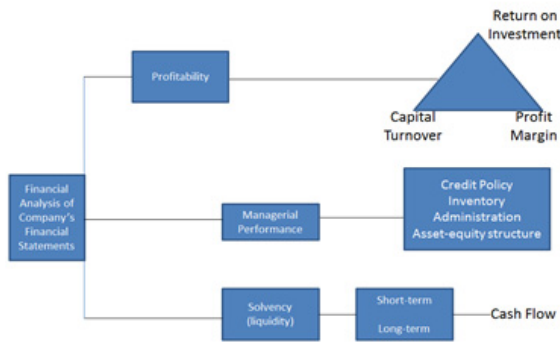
Financial Analysis of Company's Financial Statements

Profitability

Return on Investment

Capital Turnover

Profit Margin

Managerial Performance

Credit Policy
Inventory
Administration
Asset-equity structure

Solvency (liquidity)

Short-term

Long-term

Cash Flow